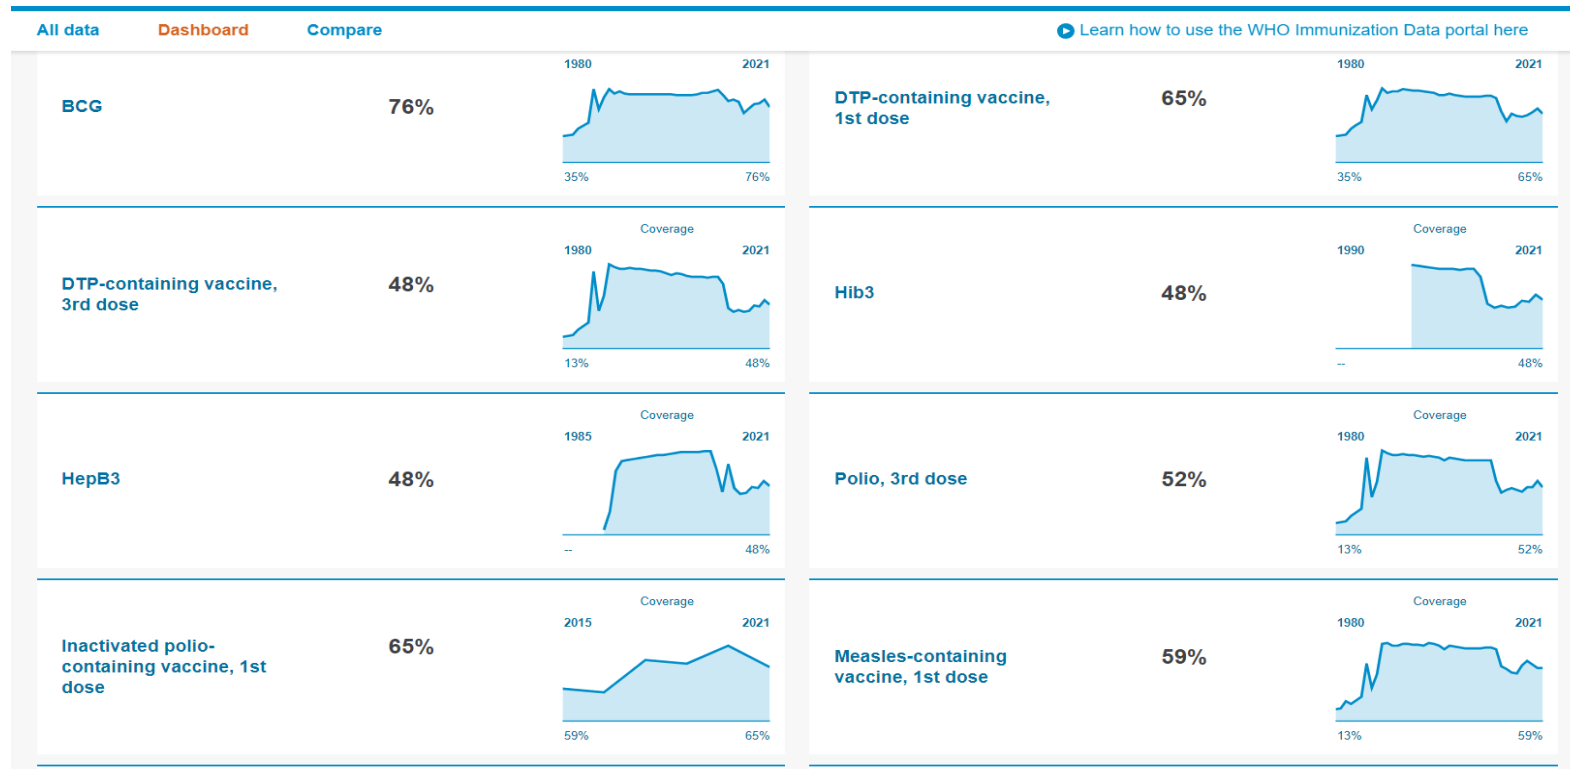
All data Dashboard Compare

Learn how to use the WHO Immunization Data portal here

BCG
76%
1980 2021
35% 76%

DTP-containing vaccine, 1st dose
65%
1980 2021
35% 65%

DTP-containing vaccine, 3rd dose
48%
Coverage
1980 2021
13% 48%

Hib3
48%
Coverage
1990 2021
-- 48%

HepB3
48%
Coverage
1985 2021
-- 48%

Polio, 3rd dose
52%
Coverage
1980 2021
13% 52%

Inactivated polio-containing vaccine, 1st dose
65%
Coverage
2015 2021
59% 65%

Measles-containing vaccine, 1st dose
59%
Coverage
1980 2021
13% 59%